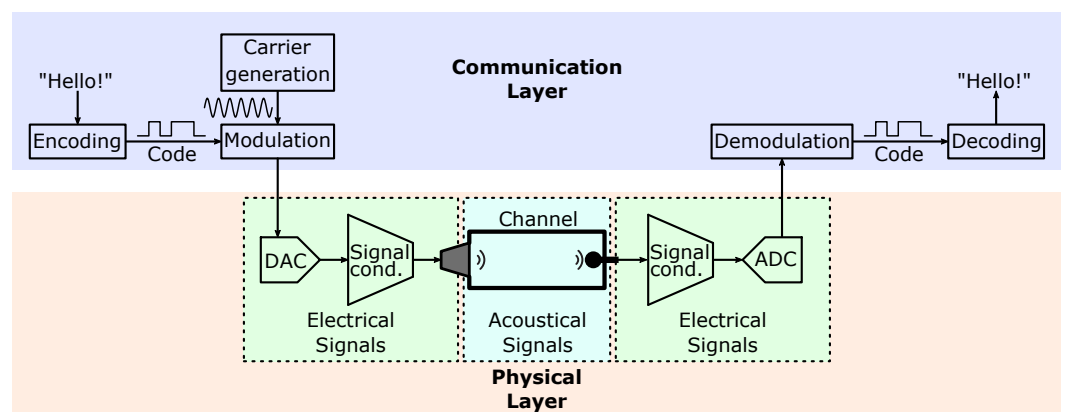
"Hello!"

Carrier generation

Communication Layer

"Hello!"

Encoding

Code

Modulation

Demodulation

Code

Decoding

Channel

DAC

Signal cond.

Signal cond.

ADC

Electrical Signals

Acoustical Signals

Electrical Signals

Physical Layer